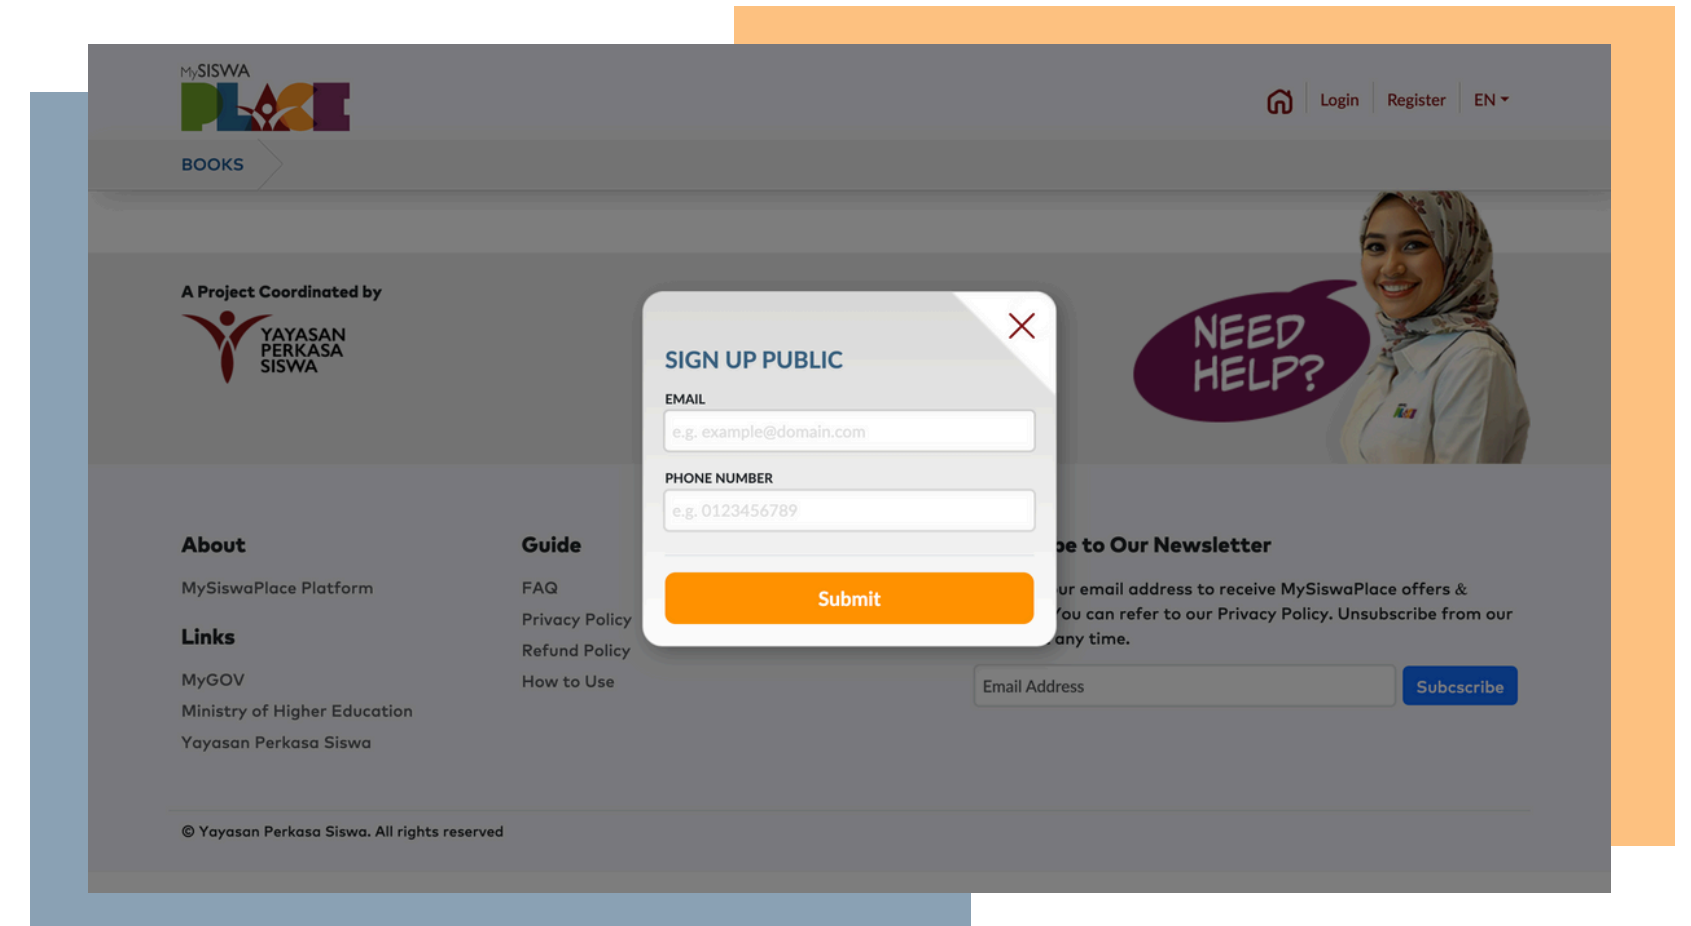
MySISWA PLACE

Login | Register | EN

BOOKS

A Project Coordinated by

YAYASAN PERKASA SISWA

NEED HELP?

SIGN UP PUBLIC

EMAIL

e.g. example@domain.com

PHONE NUMBER

e.g. 0123456789

Submit

About

MySiswaPlace Platform

Links

MyGOV

Ministry of Higher Education

Yayasan Perkasa Siswa

Guide

FAQ

Privacy Policy

Refund Policy

How to Use

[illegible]e to Our Newsletter

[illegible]ur email address to receive MySiswaPlace offers & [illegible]ou can refer to our Privacy Policy. Unsubscribe from our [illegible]any time.

Email Address

Subcscribe

© Yayasan Perkasa Siswa. All rights reserved